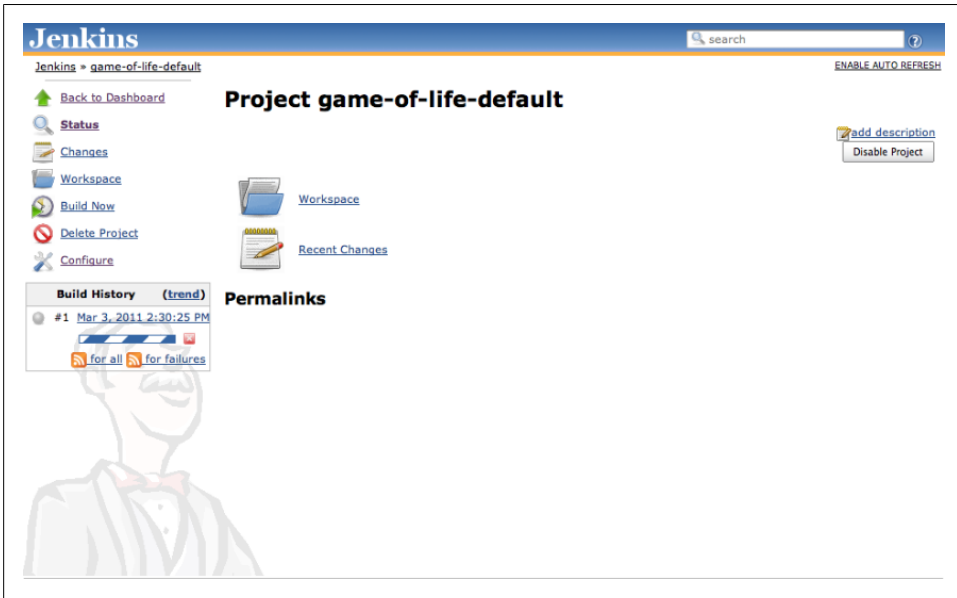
Jenkins

search

?

Jenkins » game-of-life-default

ENABLE AUTO REFRESH

Back to Dashboard

Status

Changes

Workspace

Build Now

Delete Project

Configure

Project game-of-life-default

add description

Disable Project

Workspace

Recent Changes

Permalinks

| Build History | (trend) |
|---|---|
| #1 | Mar 3, 2011 2:30:25 PM |

for all for failures